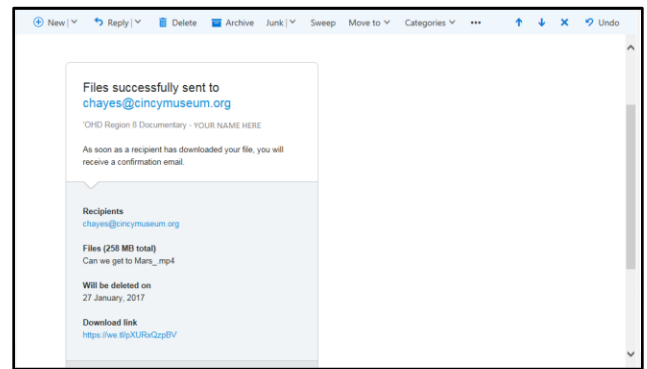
New | Reply | Delete Archive Junk | Sweep Move to Categories ••• Undo

Files successfully sent to chayes@cincymuseum.org

'OHD Region 8 Documentary - YOUR NAME HERE

As soon as a recipient has downloaded your file, you will receive a confirmation email.

Recipients
chayes@cincymuseum.org

Files (258 MB total)
Can we get to Mars_.mp4

Will be deleted on
27 January, 2017

Download link
https://we.tl/pXURxQzpBV